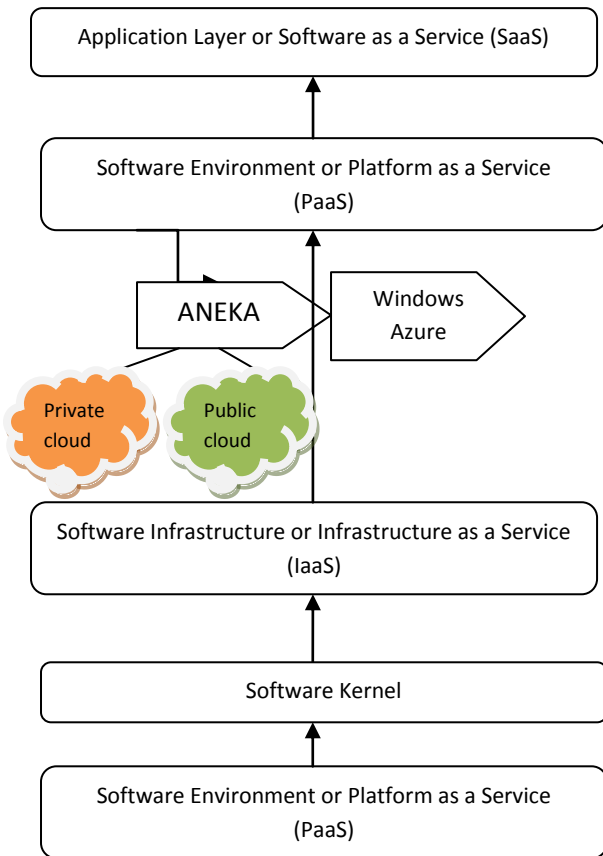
Application Layer or Software as a Service (SaaS)

Software Environment or Platform as a Service (PaaS)

ANEKA

Windows Azure

Private cloud

Public cloud

Software Infrastructure or Infrastructure as a Service (IaaS)

Software Kernel

Software Environment or Platform as a Service (PaaS)